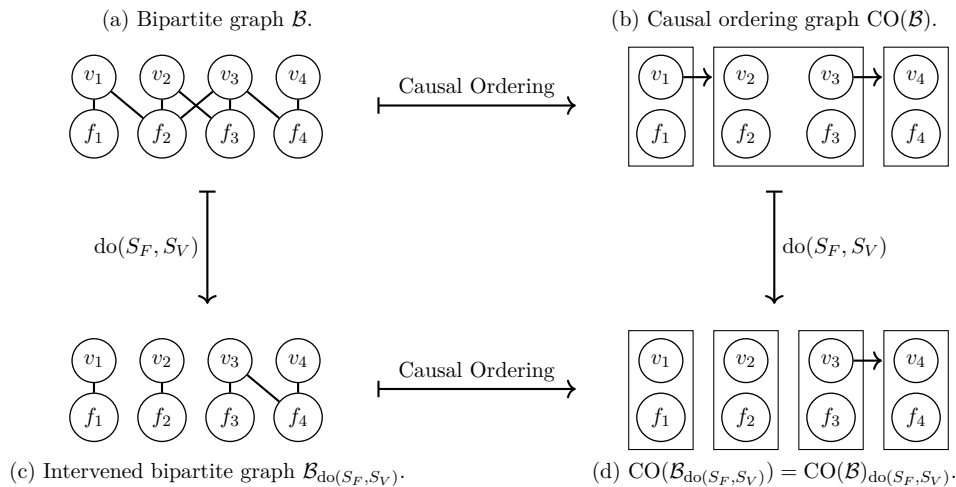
(a) Bipartite graph $\mathcal{B}$.

(b) Causal ordering graph $\mathrm{CO}(\mathcal{B})$.

$v_1$ $v_2$ $v_3$ $v_4$

$f_1$ $f_2$ $f_3$ $f_4$

Causal Ordering

$v_1$ $v_2$ $v_3$ $v_4$

$f_1$ $f_2$ $f_3$ $f_4$

$\mathrm{do}(S_F, S_V)$

$\mathrm{do}(S_F, S_V)$

$v_1$ $v_2$ $v_3$ $v_4$

$f_1$ $f_2$ $f_3$ $f_4$

Causal Ordering

$v_1$ $v_2$ $v_3$ $v_4$

$f_1$ $f_2$ $f_3$ $f_4$

(c) Intervened bipartite graph $\mathcal{B}_{\mathrm{do}(S_F,S_V)}$.

(d) $\mathrm{CO}(\mathcal{B}_{\mathrm{do}(S_F,S_V)}) = \mathrm{CO}(\mathcal{B})_{\mathrm{do}(S_F,S_V)}$.